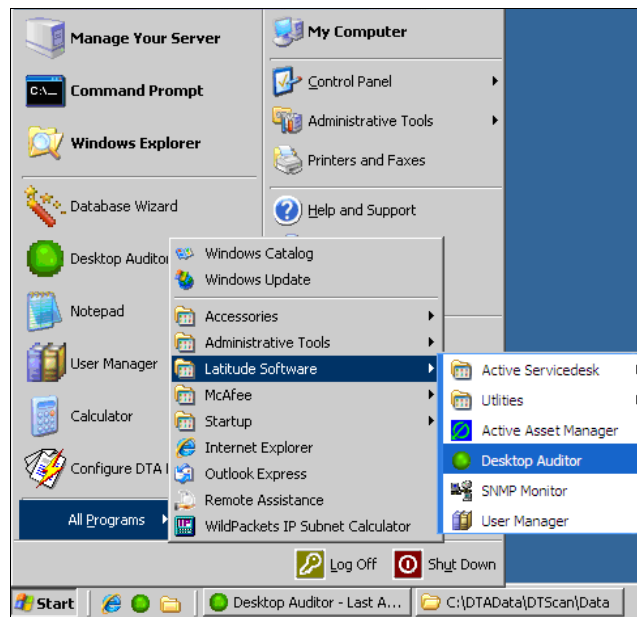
Manage Your Server
Command Prompt
Windows Explorer
Database Wizard
Desktop Auditor
Notepad
User Manager
Calculator
Configure DTA I
All Programs

My Computer
Control Panel
Administrative Tools
Printers and Faxes
Help and Support

Windows Catalog
Windows Update
Accessories
Administrative Tools
Latitude Software
McAfee
Startup
Internet Explorer
Outlook Express
Remote Assistance
WildPackets IP Subnet Calculator

Active Servicedesk
Utlities
Active Asset Manager
Desktop Auditor
SNMP Monitor
User Manager

Log Off
Shut Down

Start
Desktop Auditor - Last A...
C:\DTAData\DTScan\Data